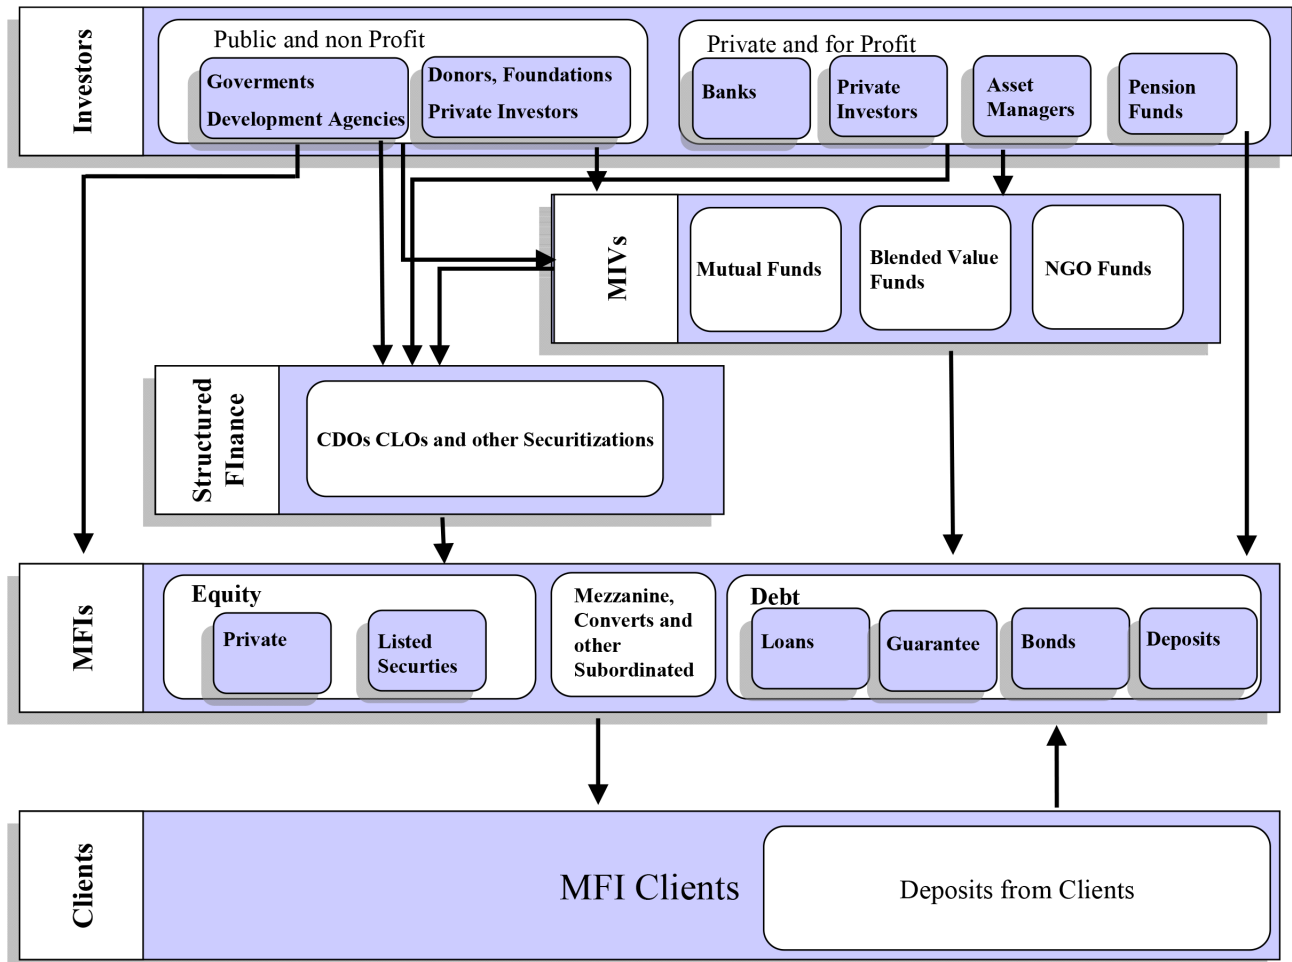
Investors

Public and non Profit

Goverments

Development Agencies

Donors, Foundations

Private Investors

Private and for Profit

Banks

Private Investors

Asset Managers

Pension Funds

MIVs

Mutual Funds

Blended Value Funds

NGO Funds

Structured FInance

CDOs CLOs and other Securitizations

MFIs

Equity

Private

Listed Securties

Mezzanine, Converts and other Subordinated

Debt

Loans

Guarantee

Bonds

Deposits

Clients

MFI Clients

Deposits from Clients